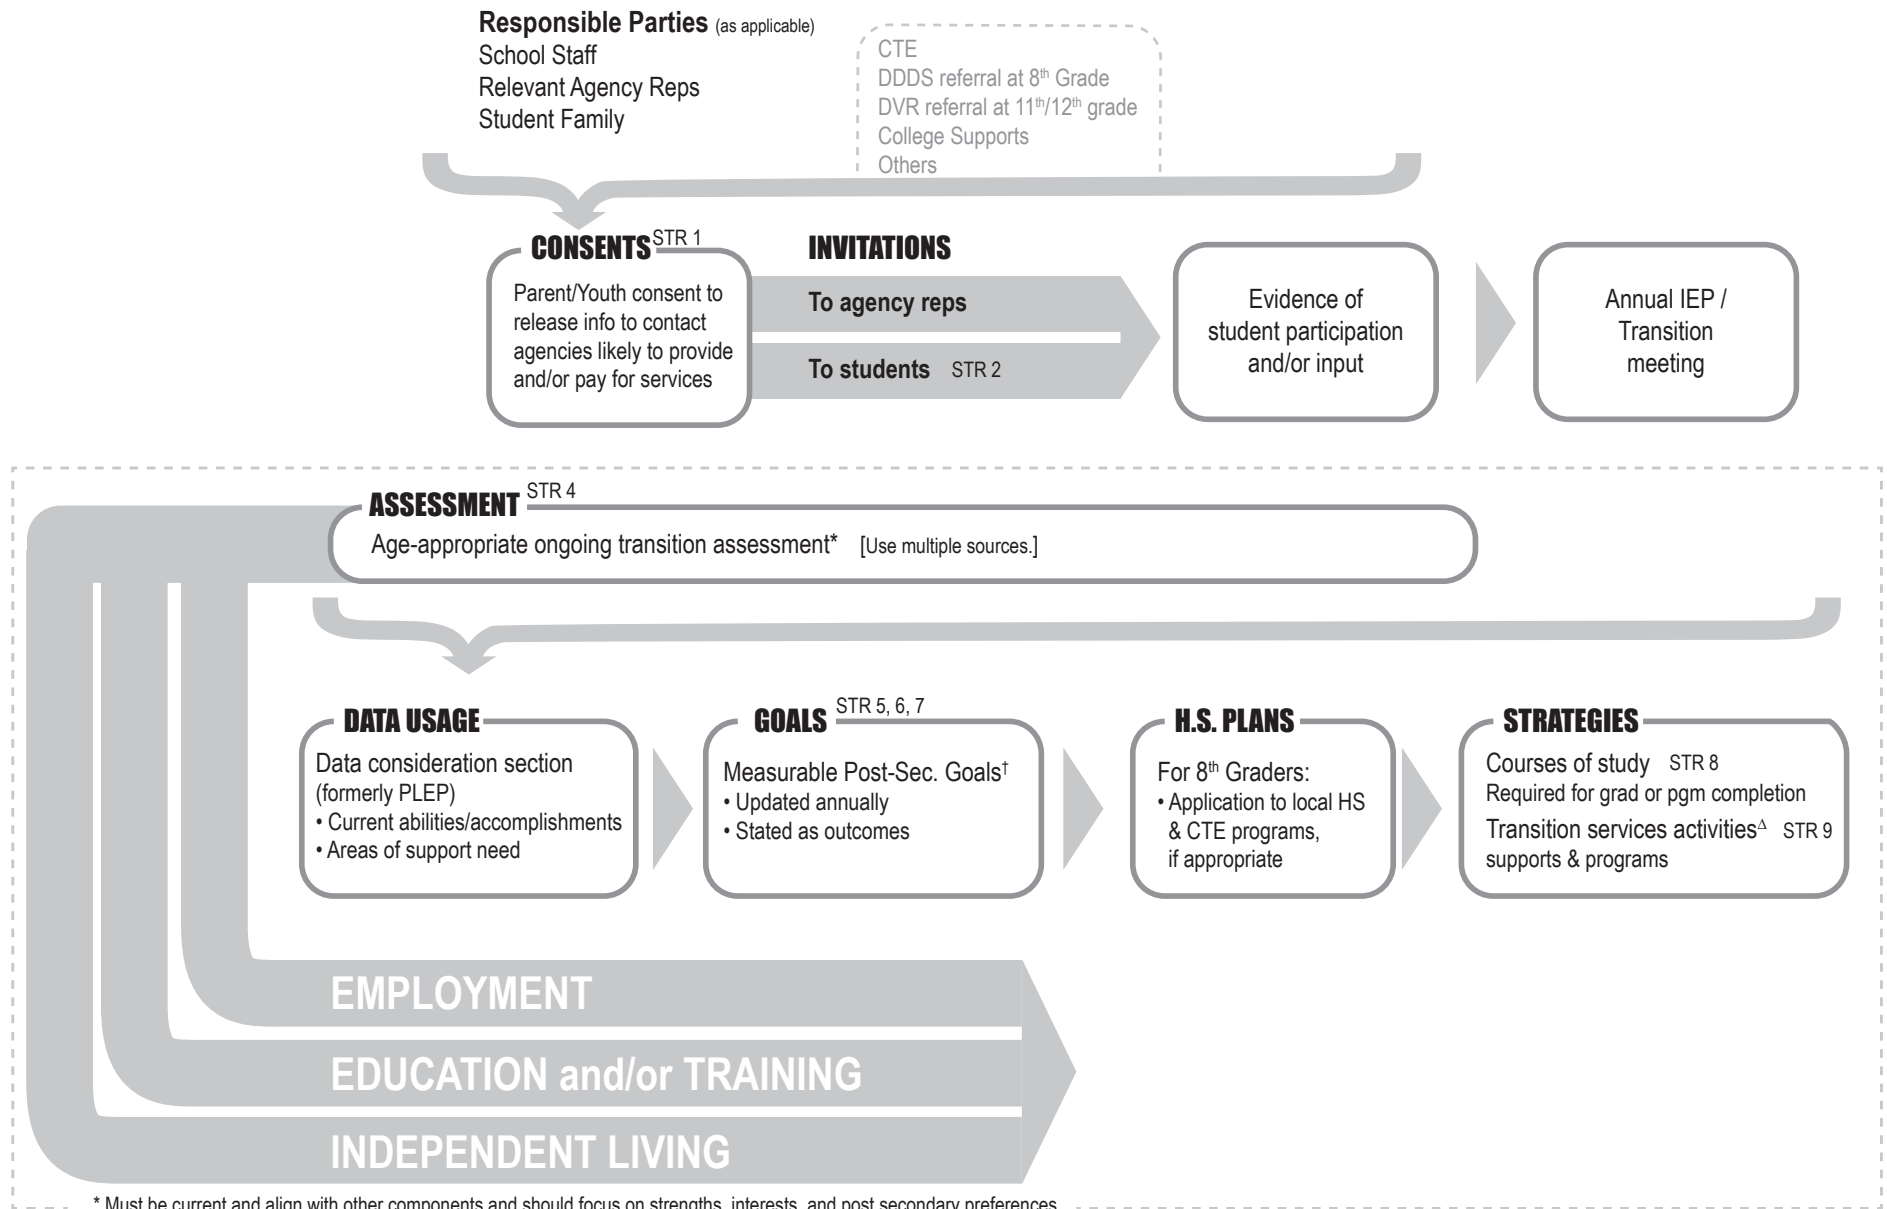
**Responsible Parties** (as applicable)
School Staff
Relevant Agency Reps
Student Family

CTE
DDDS referral at 8$^{th}$ Grade
DVR referral at 11$^{th}$/12$^{th}$ grade
College Supports
Others

CONSENTS STR 1
Parent/Youth consent to release info to contact agencies likely to provide and/or pay for services

INVITATIONS
To agency reps
To students STR 2

Evidence of student participation and/or input

Annual IEP / Transition meeting

ASSESSMENT STR 4
Age-appropriate ongoing transition assessment* [Use multiple sources.]

DATA USAGE
Data consideration section (formerly PLEP)
• Current abilities/accomplishments
• Areas of support need

GOALS STR 5, 6, 7
Measurable Post-Sec. Goals$^{\dagger}$
• Updated annually
• Stated as outcomes

H.S. PLANS
For 8$^{th}$ Graders:
• Application to local HS & CTE programs, if appropriate

STRATEGIES
Courses of study STR 8
Required for grad or pgm completion
Transition services activities$^{\Delta}$ STR 9
supports & programs

EMPLOYMENT
EDUCATION and/or TRAINING
INDEPENDENT LIVING

* Must be current and align with other components and should focus on strengths, interests, and post secondary preferences